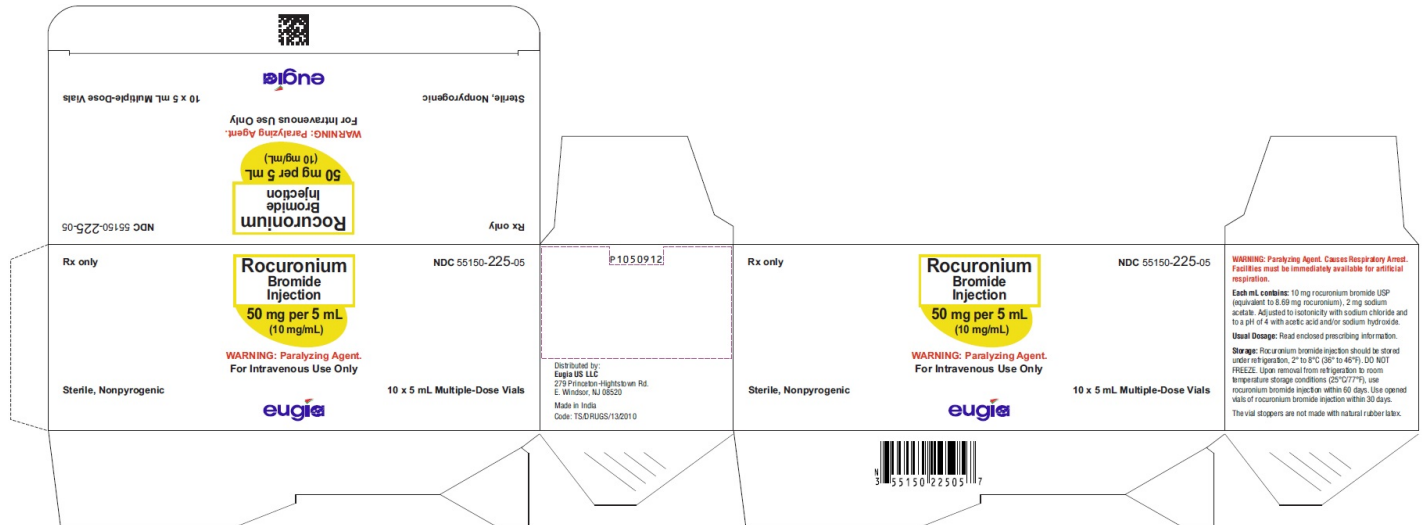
eugia

10 x 5 mL Multiple-Dose Vials

Sterile, Nonpyrogenic

WARNING: Paralyzing Agent.
For Intravenous Use Only

Rocuronium
Bromide
Injection
50 mg per 5 mL
(10 mg/mL)

NDC 55150-225-05

Rx only

Rx only

Rocuronium
Bromide
Injection
50 mg per 5 mL
(10 mg/mL)

NDC 55150-225-05

WARNING: Paralyzing Agent.
For Intravenous Use Only

Sterile, Nonpyrogenic

10 x 5 mL Multiple-Dose Vials

eugia

P1050912

Distributed by:
Eugia US LLC
279 Princeton-Hightstown Rd.
E. Windsor, NJ 08520

Made in India
Code: TS/DRUGS/13/2010

Rx only

Rocuronium
Bromide
Injection
50 mg per 5 mL
(10 mg/mL)

NDC 55150-225-05

WARNING: Paralyzing Agent.
For Intravenous Use Only

Sterile, Nonpyrogenic

10 x 5 mL Multiple-Dose Vials

eugia

N
3 55150 22505 7

WARNING: Paralyzing Agent. Causes Respiratory Arrest. Facilities must be immediately available for artificial respiration.

Each mL contains: 10 mg rocuronium bromide USP (equivalent to 8.69 mg rocuronium), 2 mg sodium acetate. Adjusted to isotonicity with sodium chloride and to a pH of 4 with acetic acid and/or sodium hydroxide.

Usual Dosage: Read enclosed prescribing information.

Storage: Rocuronium bromide injection should be stored under refrigeration, 2° to 8°C (36° to 46°F). DO NOT FREEZE. Upon removal from refrigeration to room temperature storage conditions (25°C/77°F), use rocuronium bromide injection within 60 days. Use opened vials of rocuronium bromide injection within 30 days.

The vial stoppers are not made with natural rubber latex.